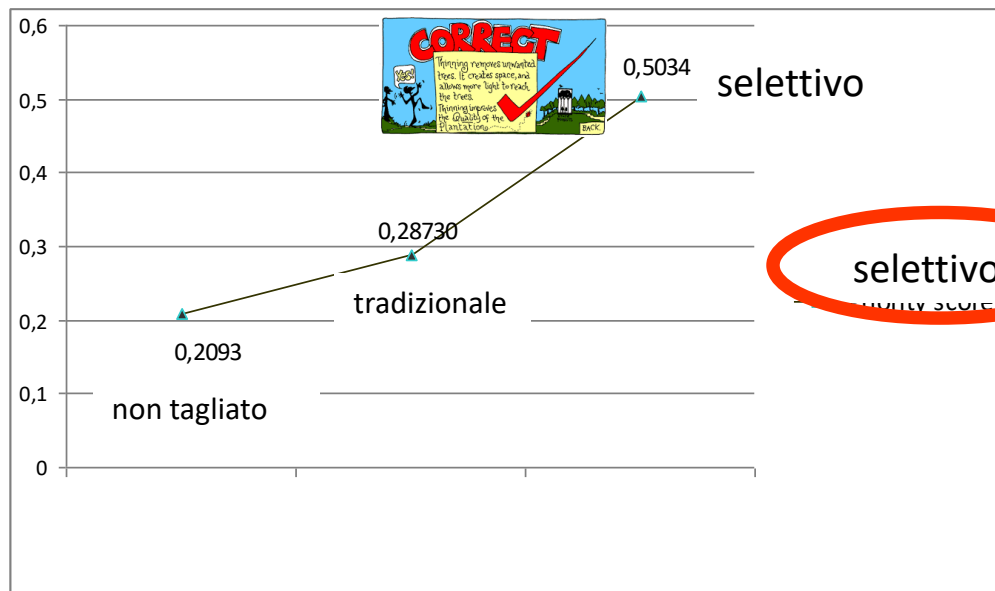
0,6
0,5
0,4
0,3
0,2
0,1
0

CORRECT
YOU GOT IT!
Thinning removes unwanted trees. It creates space, and allows more light to reach the trees.
Thinning improves the quality of the plantation.
BACK

0,5034
selettivo

0,28730
tradizionale

0,2093
non tagliato

selettivo
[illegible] score